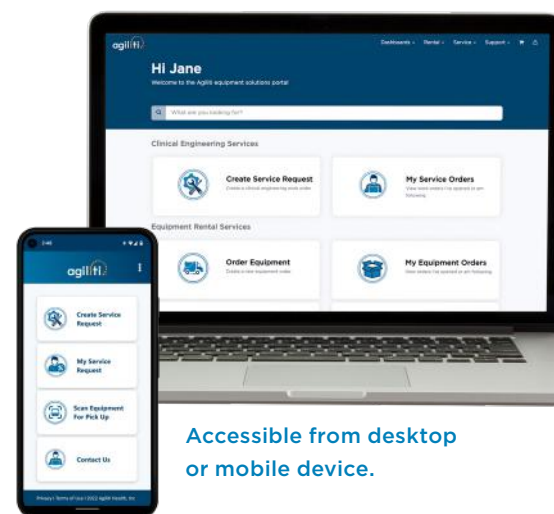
agiliti

Dashboards Rental Service Support

Hi Jane

Welcome to the Agiliti equipment solutions portal

What are you looking for?

Clinical Engineering Services

Create Service Request
Create a clinical engineering work order

My Service Orders
View work orders I've opened or am following

Equipment Rental Services

Order Equipment
Create a new equipment order

My Equipment Orders
View orders I've opened or am following

2:48

agiliti

Create Service Request

My Service Request

Scan Equipment For Pick Up

Contact Us

Privacy | Terms of Use | ©2022 Agiliti Health, Inc.

Accessible from desktop or mobile device.